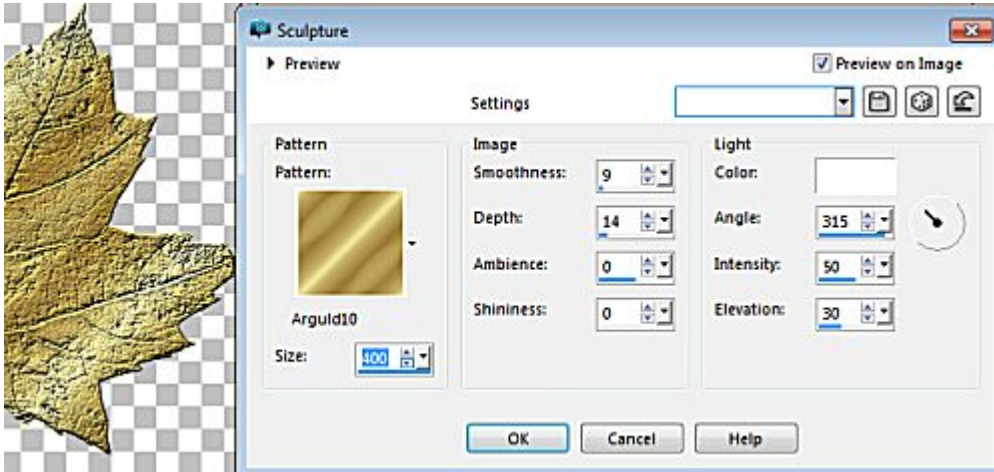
Sculpture

Preview

Preview on Image

Settings

Pattern
Pattern:

Arguld10

Size: 400

Image
Smoothness: 9
Depth: 14
Ambience: 0
Shininess: 0

Light
Color:
Angle: 315
Intensity: 50
Elevation: 30

OK
Cancel
Help